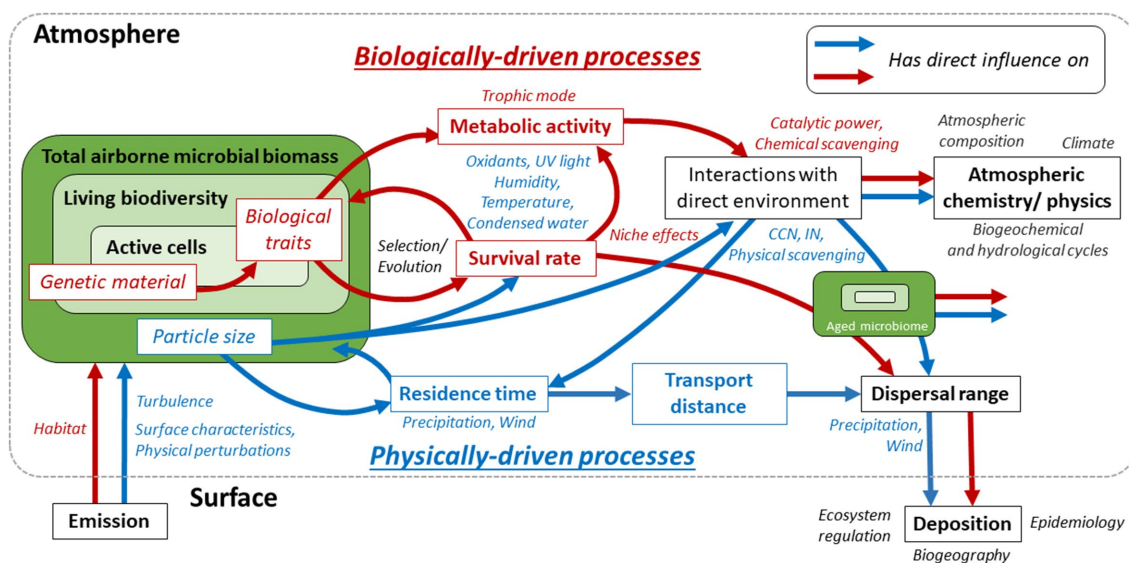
Atmosphere

Biologically-driven processes

Has direct influence on

Trophic mode

Metabolic activity

Catalytic power, Chemical scavenging

Atmospheric composition

Climate

Total airborne microbial biomass

Oxidants, UV light
Humidity,
Temperature,
Condensed water

Interactions with direct environment

Atmospheric chemistry/ physics

Living biodiversity

Biological traits

Biogeochemical and hydrological cycles

Active cells

Selection/ Evolution

Survival rate

Niche effects

CCN, IN, Physical scavenging

Genetic material

Aged microbiome

Particle size

Residence time

Precipitation, Wind

Transport distance

Dispersal range

Habitat

Turbulence

Surface characteristics, Physical perturbations

Physically-driven processes

Precipitation, Wind

Surface

Emission

Ecosystem regulation

Deposition

Epidemiology

Biogeography